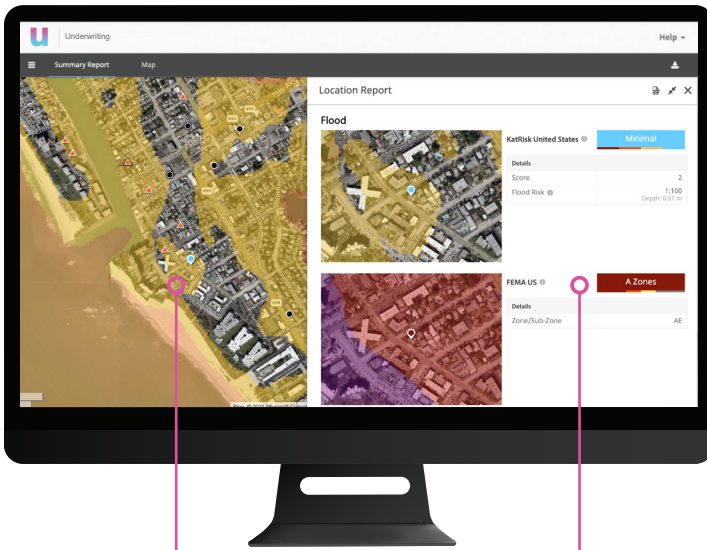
U Underwriting

Help

Summary Report Map

Location Report

Flood

KatRisk United States

Minimal

| Details | |
|---|---|
| Score | 2 |
| Flood Risk | 1:100 Depth: 0.01 m |

FEMA US

A Zones

| Details | |
|---|---|
| Zone/Sub-Zone | AE |